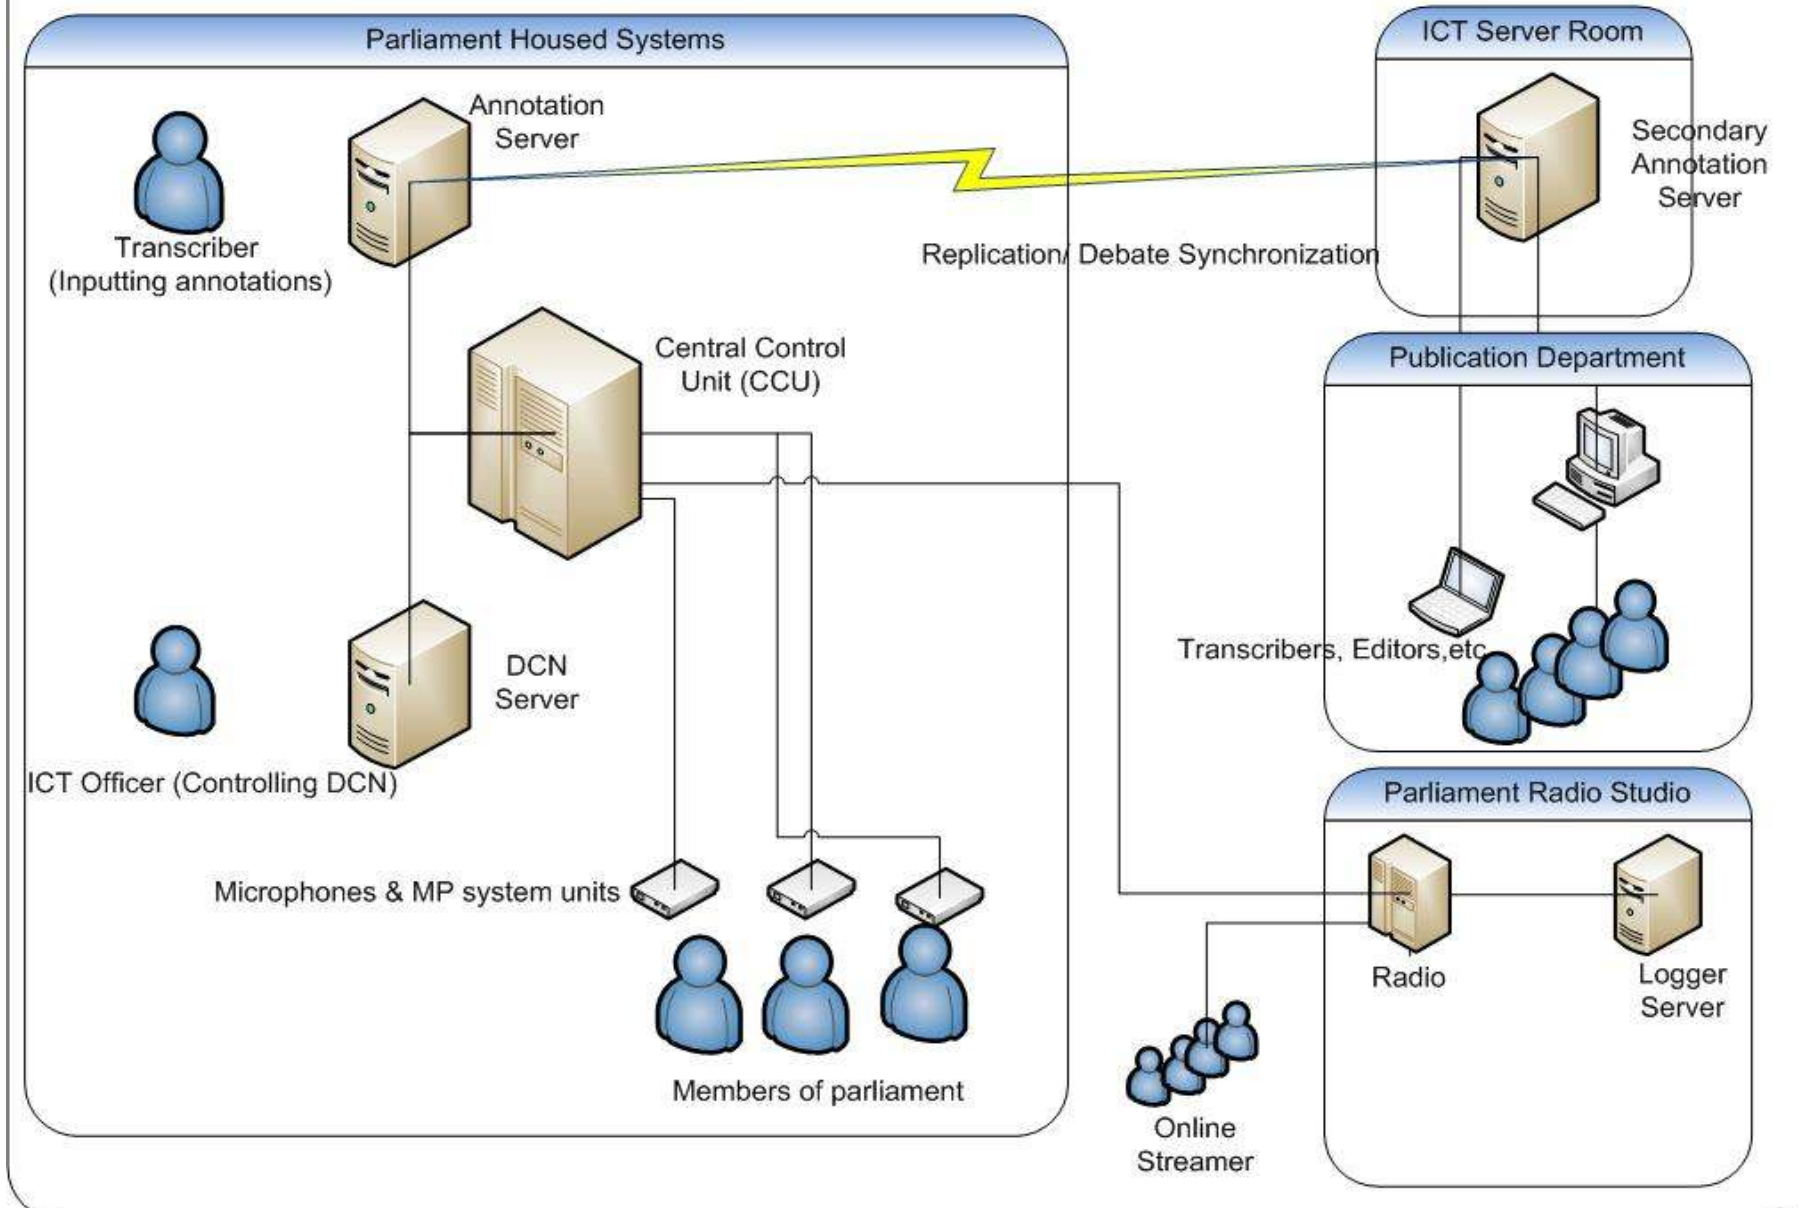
Parliament Housed Systems

Transcriber (Inputting annotations)

Annotation Server

Central Control Unit (CCU)

DCN Server

ICT Officer (Controlling DCN)

Microphones & MP system units

Members of parliament

Replication/ Debate Synchronization

ICT Server Room

Secondary Annotation Server

Publication Department

Transcribers, Editors,etc

Parliament Radio Studio

Radio

Logger Server

Online Streamer